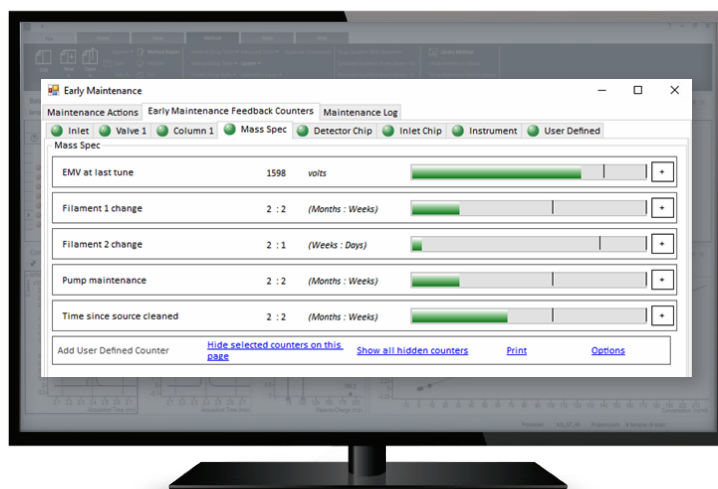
Early Maintenance

Maintenance Actions | Early Maintenance Feedback Counters | Maintenance Log

Inlet | Valve 1 | Column 1 | Mass Spec | Detector Chip | Inlet Chip | Instrument | User Defined

Mass Spec

EMV at last tune 1598 volts +

Filament 1 change 2 : 2 (Months : Weeks) +

Filament 2 change 2 : 1 (Weeks : Days) +

Pump maintenance 2 : 2 (Months : Weeks) +

Time since source cleaned 2 : 2 (Months : Weeks) +

Add User Defined Counter | Hide selected counters on this page | Show all hidden counters | Print | Options